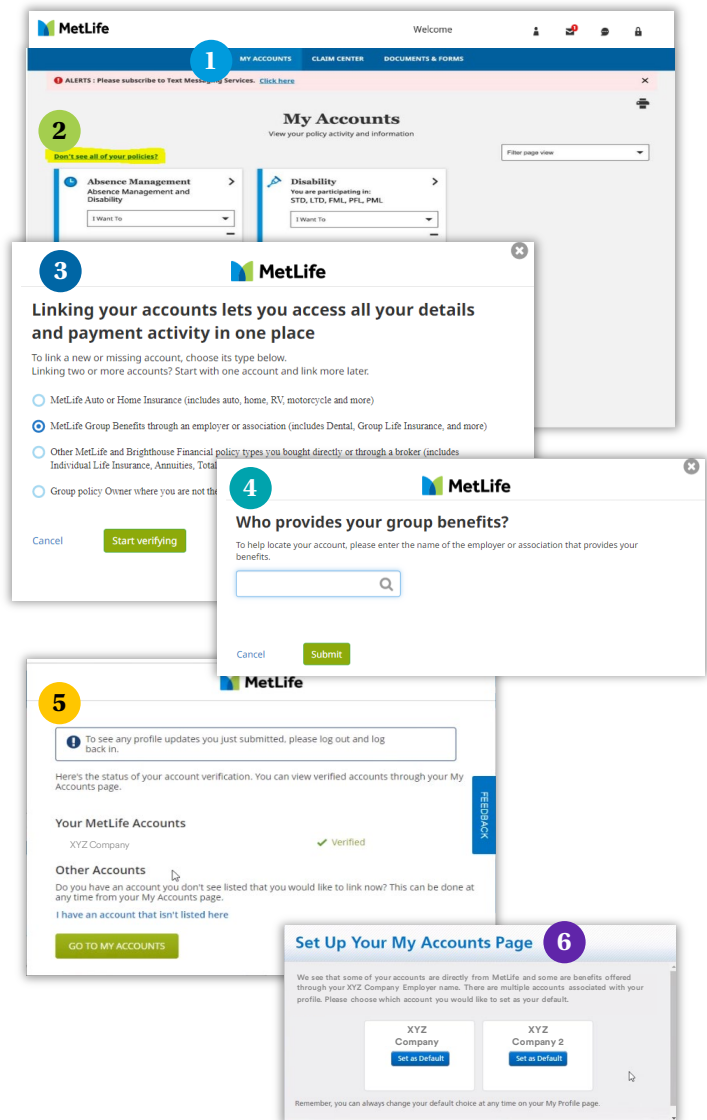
MetLife

Welcome

1

MY ACCOUNTS CLAIM CENTER DOCUMENTS & FORMS

ALERTS : Please subscribe to Text Messaging Services. Click here

×

My Accounts

View your policy activity and information

2

Don't see all of your policies?

Filter page view

Absence Management

Absence Management and Disability

I Want To

Disability

You are participating in:
STD, LTD, FML, PFL, PML

I Want To

3

MetLife

Linking your accounts lets you access all your details and payment activity in one place

To link a new or missing account, choose its type below.
Linking two or more accounts? Start with one account and link more later.

MetLife Auto or Home Insurance (includes auto, home, RV, motorcycle and more)

MetLife Group Benefits through an employer or association (includes Dental, Group Life Insurance, and more)

Other MetLife and Brighthouse Financial policy types you bought directly or through a broker (includes Individual Life Insurance, Annuities, Total

Group policy Owner where you are not the

Cancel

Start verifying

4

MetLife

Who provides your group benefits?

To help locate your account, please enter the name of the employer or association that provides your benefits.

Cancel

Submit

5

MetLife

To see any profile updates you just submitted, please log out and log back in.

Here's the status of your account verification. You can view verified accounts through your My Accounts page.

Your MetLife Accounts

XYZ Company

Verified

FEEDBACK

Other Accounts

Do you have an account you don't see listed that you would like to link now? This can be done at any time from your My Accounts page.

I have an account that isn't listed here

GO TO MY ACCOUNTS

Set Up Your My Accounts Page

6

We see that some of your accounts are directly from MetLife and some are benefits offered through your XYZ Company Employer name. There are multiple accounts associated with your profile. Please choose which account you would like to set as your default.

XYZ Company

Set as Default

XYZ Company 2

Set as Default

Remember, you can always change your default choice at any time on your My Profile page.